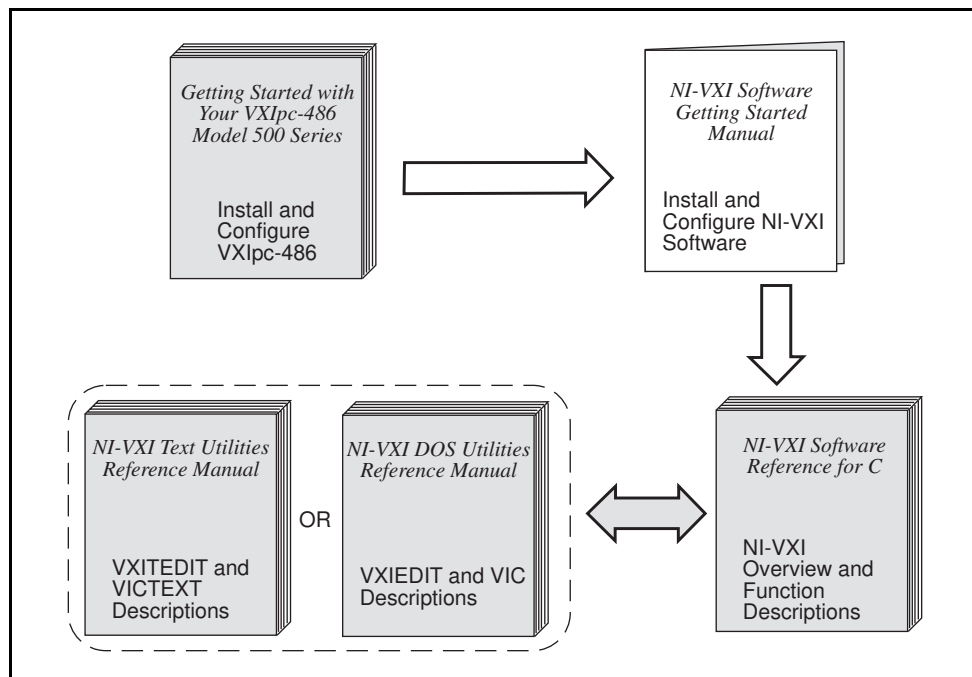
*Getting Started with Your VXIpc-486 Model 500 Series*

Install and Configure VXIpc-486

*NI-VXI Software Getting Started Manual*

Install and Configure NI-VXI Software

*NI-VXI Text Utilities Reference Manual*

VXITEDIT and VICTEXT Descriptions

OR

*NI-VXI DOS Utilities Reference Manual*

VXIEDIT and VIC Descriptions

*NI-VXI Software Reference for C*

NI-VXI Overview and Function Descriptions